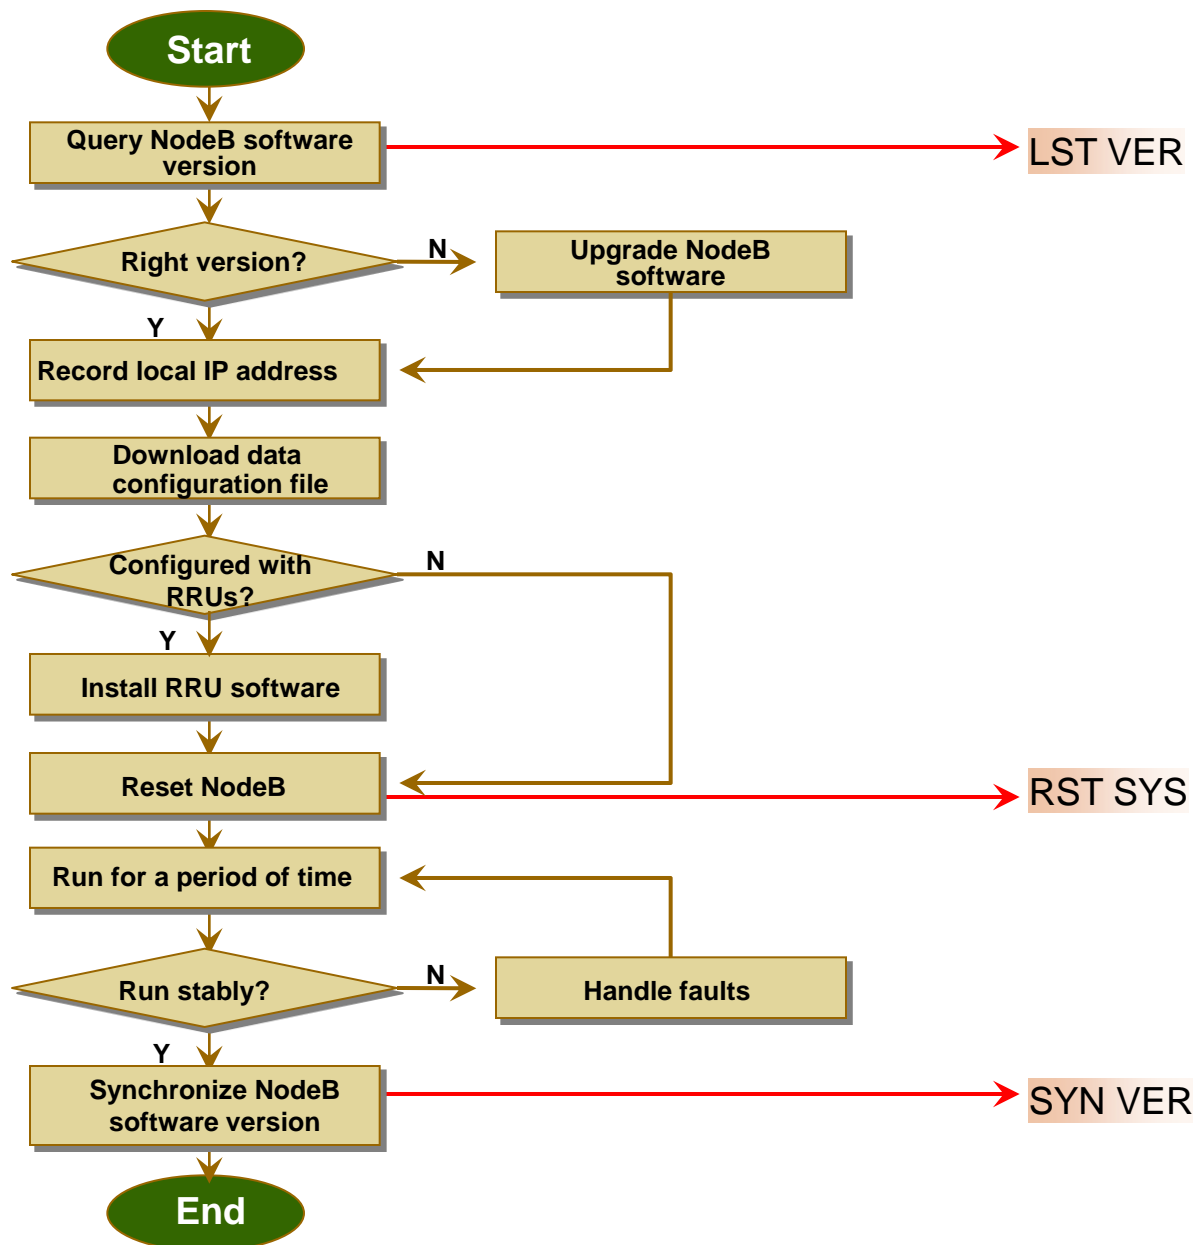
Start

Query NodeB software version

LST VER

Right version?

N

Upgrade NodeB software

Y

Record local IP address

Download data configuration file

Configured with RRUs?

N

Y

Install RRU software

Reset NodeB

RST SYS

Run for a period of time

Run stably?

N

Handle faults

Y

Synchronize NodeB software version

SYN VER

End